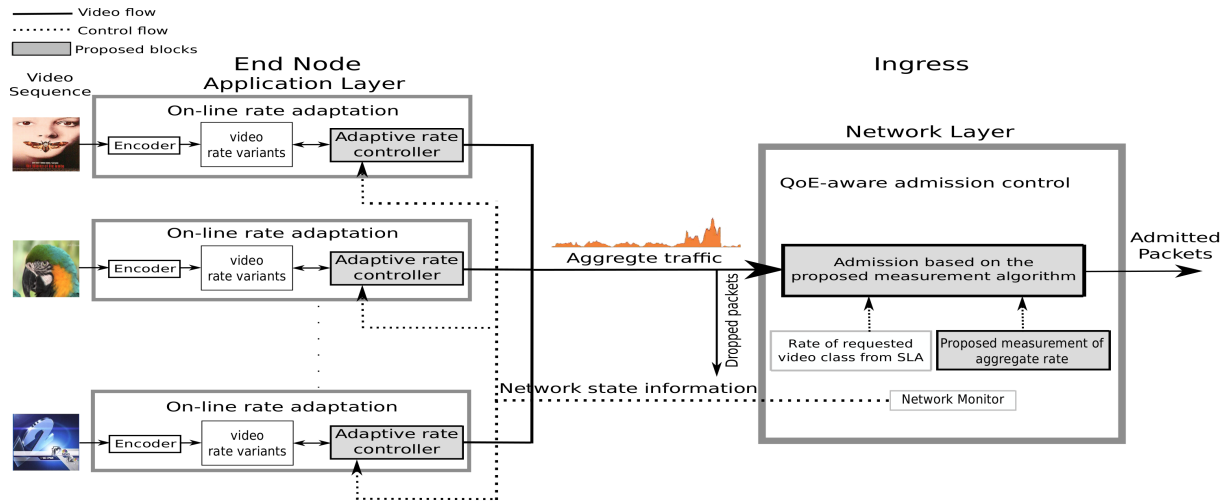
Video flow
Control flow
Proposed blocks

End Node
Application Layer

Ingress

Video Sequence

On-line rate adaptation
Encoder
video rate variants
Adaptive rate controller

On-line rate adaptation
Encoder
video rate variants
Adaptive rate controller

On-line rate adaptation
Encoder
video rate variants
Adaptive rate controller

Network Layer

QoE-aware admission control

Aggregte traffic

Dropped packets

Admission based on the proposed measurement algorithm

Admitted Packets

Rate of requested video class from SLA

Proposed measurement of aggregate rate

Network state information

Network Monitor